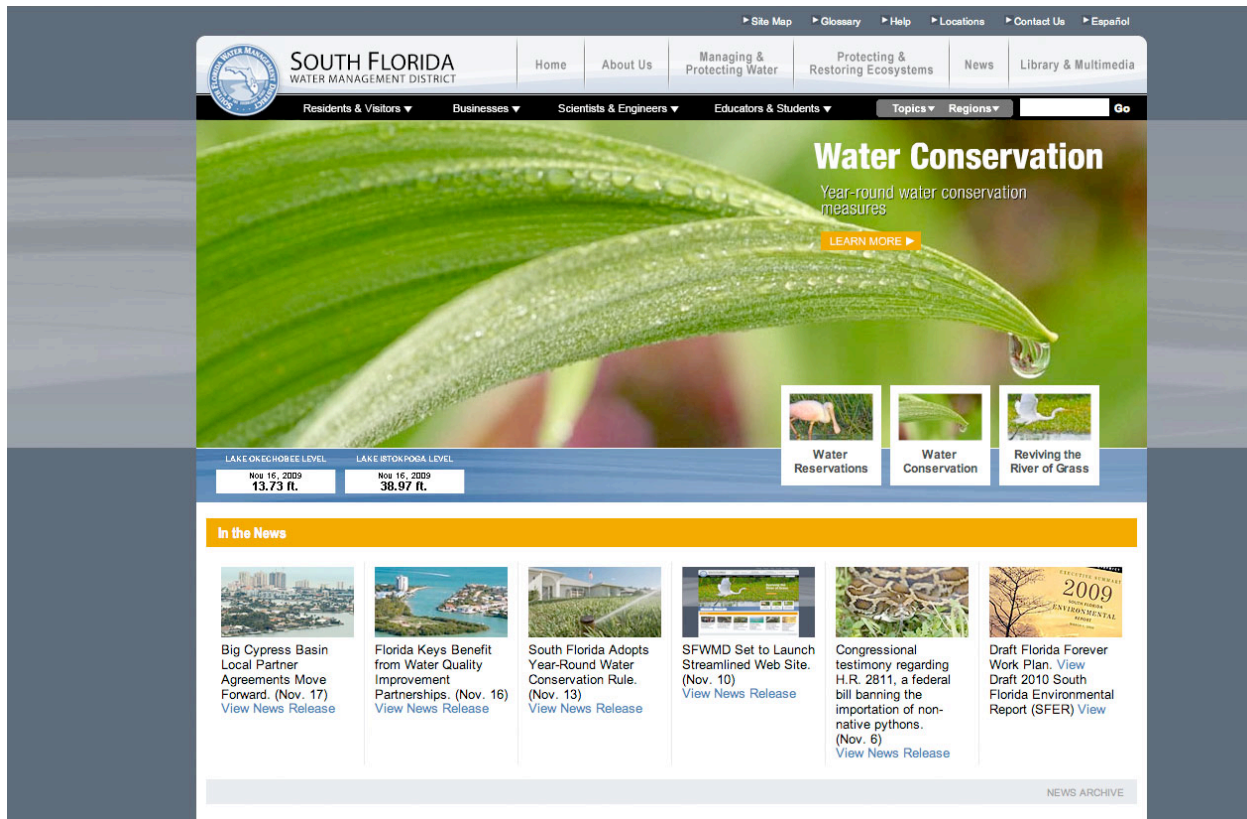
Site Map Glossary Help Locations Contact Us Español

SOUTH FLORIDA WATER MANAGEMENT DISTRICT

SOUTH FLORIDA WATER MANAGEMENT DISTRICT

Home | About Us | Managing & Protecting Water | Protecting & Restoring Ecosystems | News | Library & Multimedia

Residents & Visitors ▼ Businesses ▼ Scientists & Engineers ▼ Educators & Students ▼ Topics ▼ Regions ▼ Go

Water Conservation

Year-round water conservation measures

LEARN MORE ▶

Water Reservations

Water Conservation

Reviving the River of Grass

LAKE OKEECHOBEE LEVEL
Nov 16, 2009
13.73 ft.

LAKE ISTOKPOGA LEVEL
Nov 16, 2009
38.97 ft.

In the News

Big Cypress Basin Local Partner Agreements Move Forward. (Nov. 17) View News Release

Florida Keys Benefit from Water Quality Improvement Partnerships. (Nov. 16) View News Release

South Florida Adopts Year-Round Water Conservation Rule. (Nov. 13) View News Release

SFWMD Set to Launch Streamlined Web Site. (Nov. 10) View News Release

Congressional testimony regarding H.R. 2811, a federal bill banning the importation of non-native pythons. (Nov. 6) View News Release

Draft Florida Forever Work Plan. View Draft 2010 South Florida Environmental Report (SFER) View

EXECUTIVE SUMMARY 2009 SOUTH FLORIDA ENVIRONMENTAL REPORT

NEWS ARCHIVE